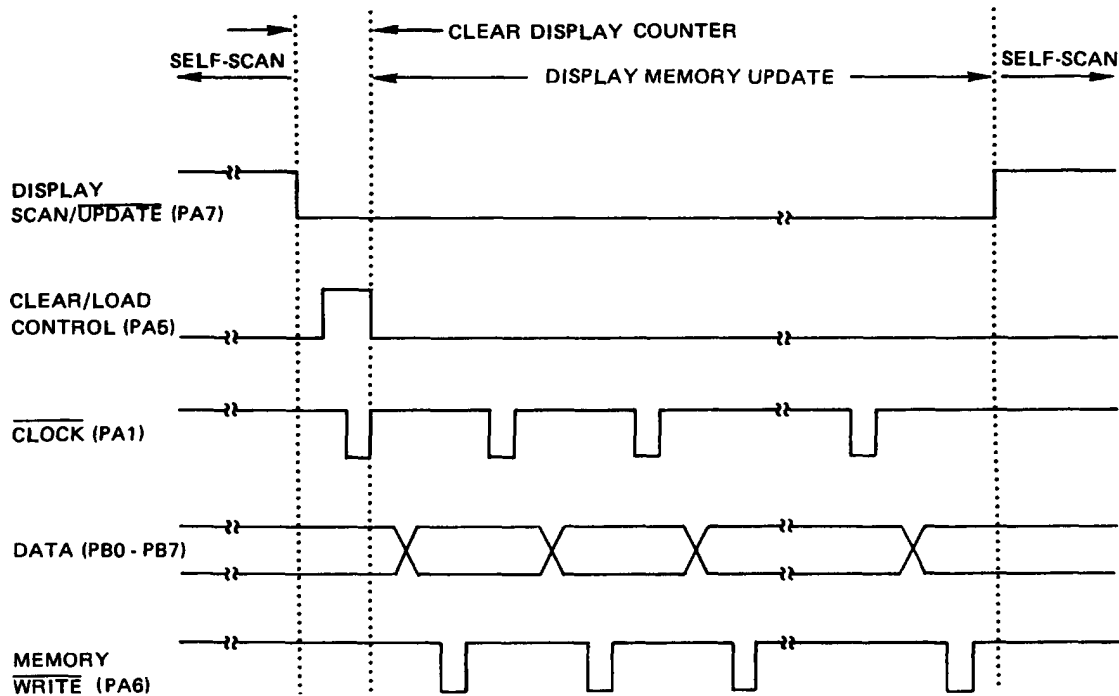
SELF-SCAN

CLEAR DISPLAY COUNTER

DISPLAY MEMORY UPDATE

SELF-SCAN

DISPLAY $\overline{\text{SCAN/UPDATE}}$ (PA7)

CLEAR/LOAD CONTROL (PA5)

$\overline{\text{CLOCK}}$ (PA1)

DATA (PB0 - PB7)

MEMORY $\overline{\text{WRITE}}$ (PA6)